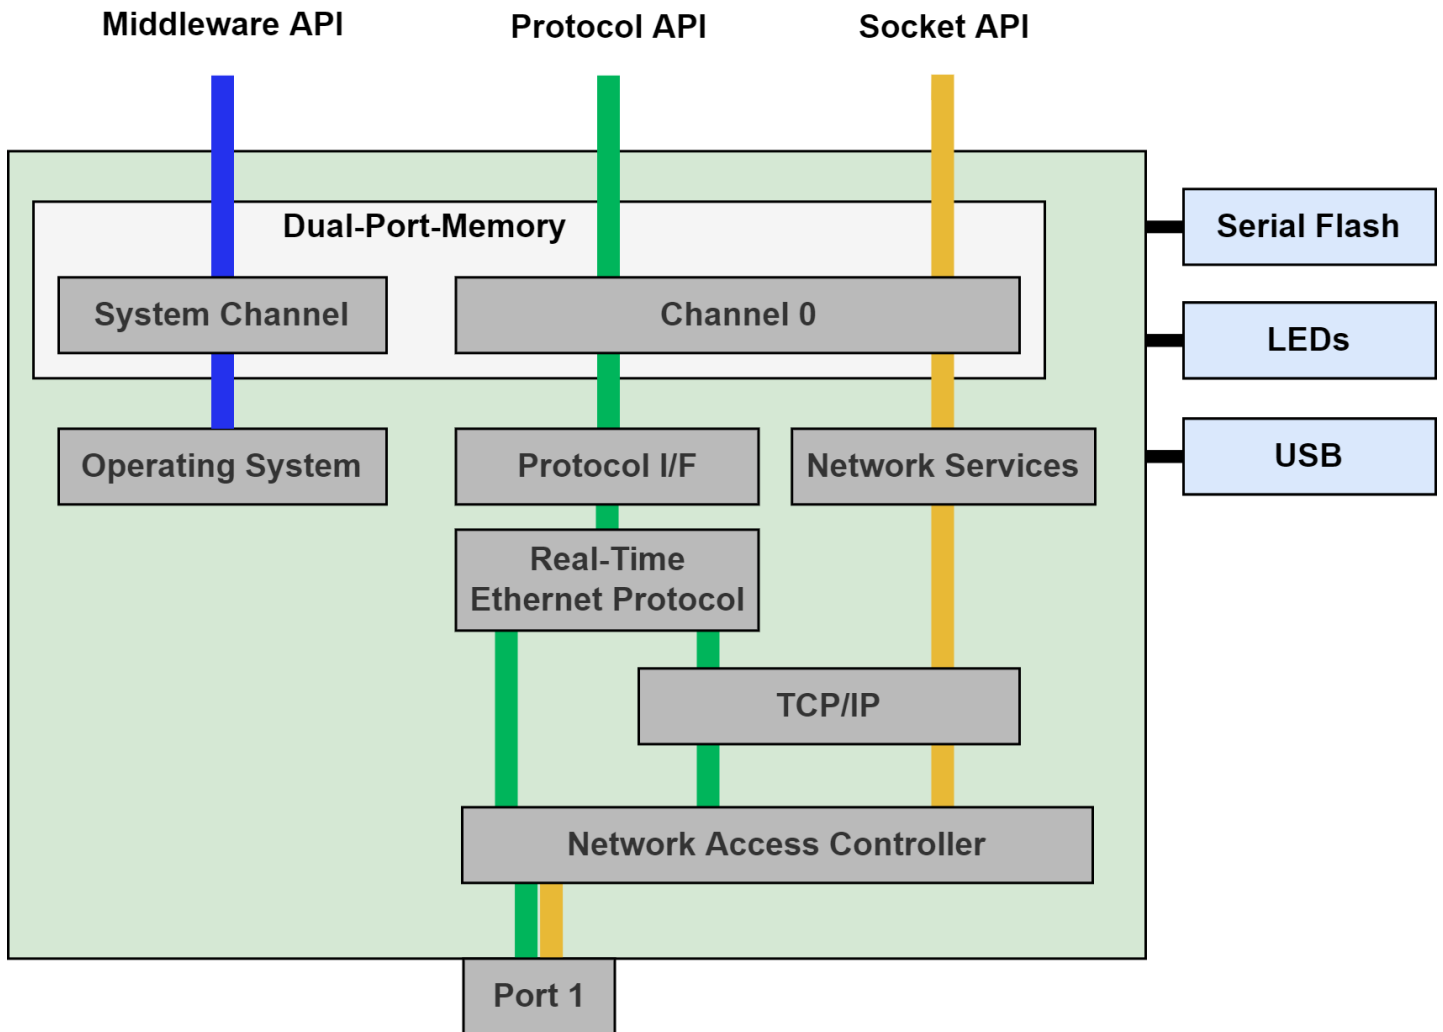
Middleware API

Protocol API

Socket API

Dual-Port-Memory

System Channel

Channel 0

Operating System

Protocol I/F

Network Services

Real-Time Ethernet Protocol

TCP/IP

Network Access Controller

Port 1

Serial Flash

LEDs

USB